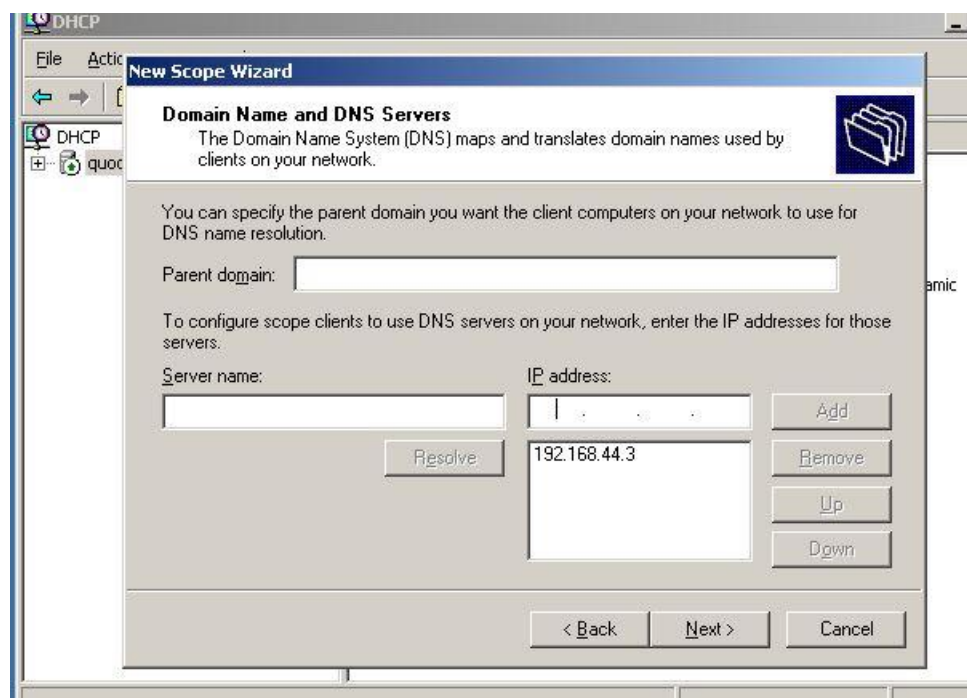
DHCP

File Actic

DHCP

quoc

amic

New Scope Wizard

Domain Name and DNS Servers

The Domain Name System (DNS) maps and translates domain names used by clients on your network.

You can specify the parent domain you want the client computers on your network to use for DNS name resolution.

Parent domain:

To configure scope clients to use DNS servers on your network, enter the IP addresses for those servers.

Server name:

IP address:

. . .

Add

Resolve

192.168.44.3

Remove

Up

Down

< Back

Next >

Cancel